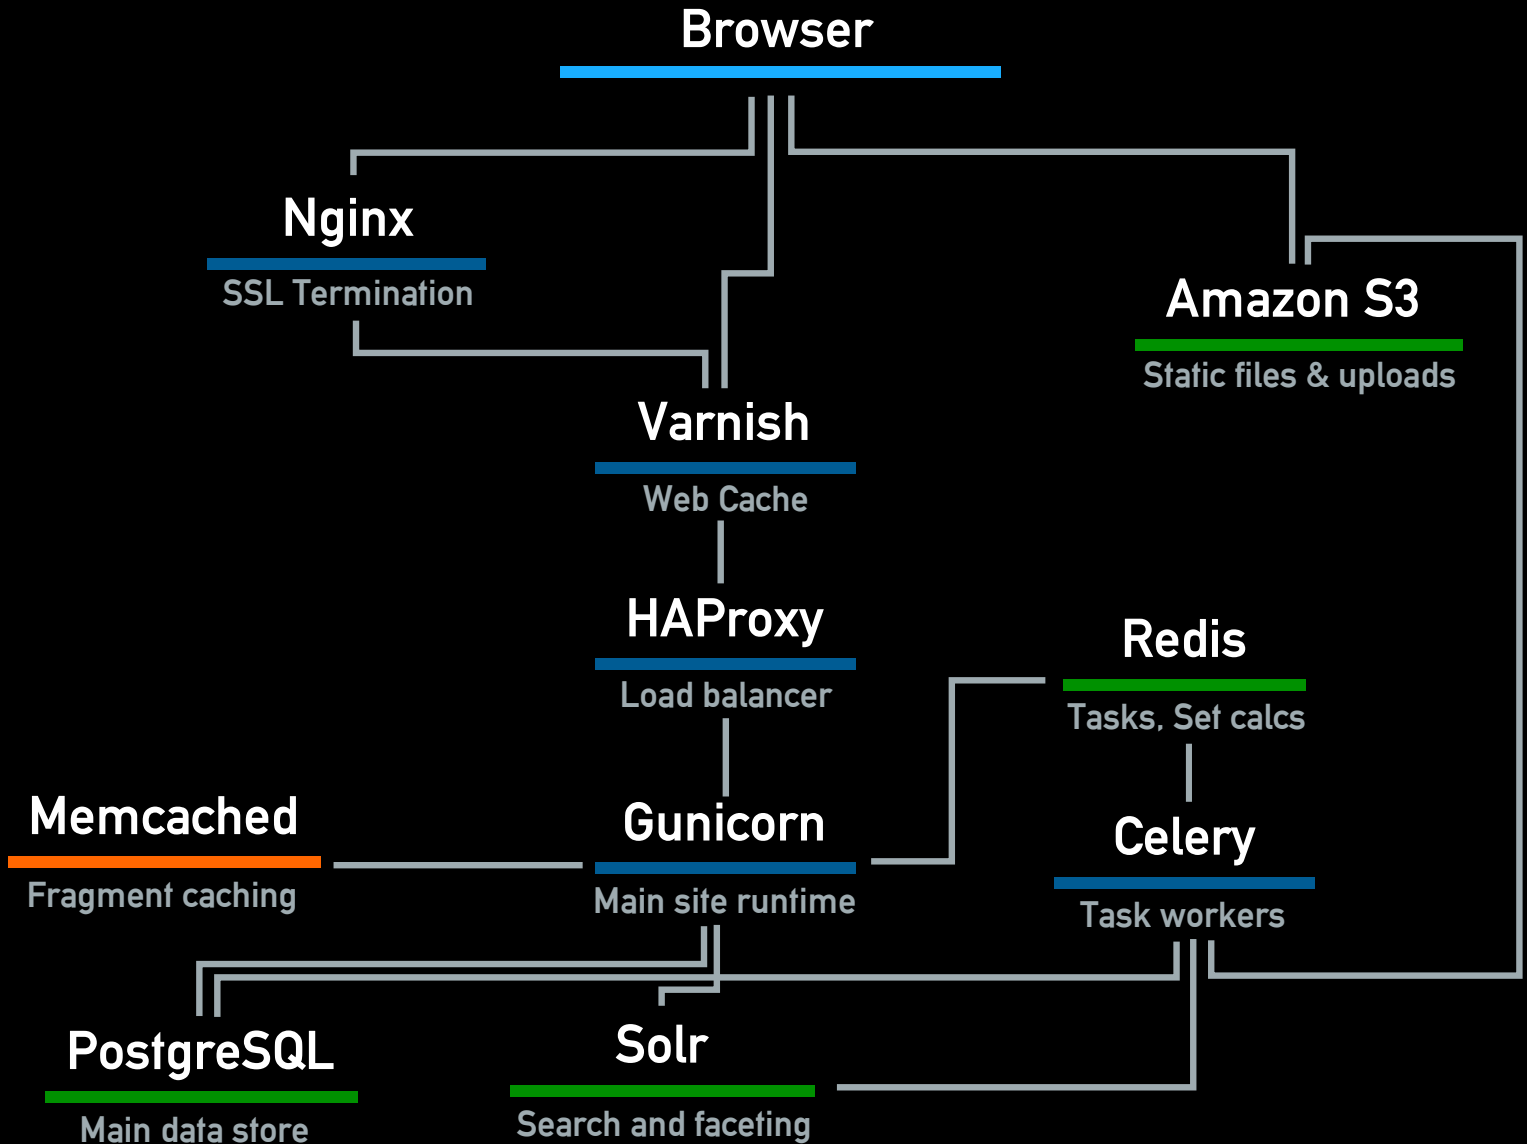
Browser

Nginx
SSL Termination

Amazon S3
Static files & uploads

Varnish
Web Cache

HAProxy
Load balancer

Redis
Tasks, Set calcs

Memcached
Fragment caching

Gunicorn
Main site runtime

Celery
Task workers

PostgreSQL
Main data store

Solr
Search and faceting